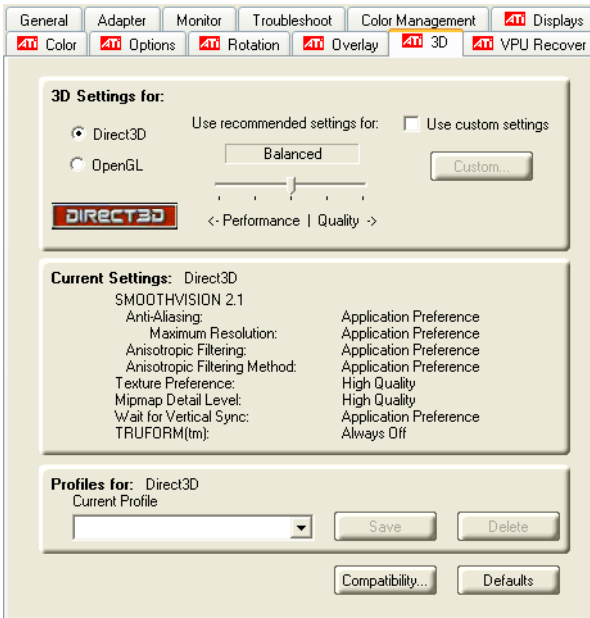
General | Adapter | Monitor | Troubleshoot | Color Management | ATI Displays
ATI Color | ATI Options | ATI Rotation | ATI Overlay | ATI 3D | ATI VPU Recover

3D Settings for:
Direct3D
OpenGL
DIRECT3D
Use recommended settings for:
Balanced
<- Performance | Quality ->
Use custom settings
Custom...

Current Settings: Direct3D
SMOOTHVISION 2.1
| | |
|---|---|
| Anti-Aliasing: | Application Preference |
| Maximum Resolution: | Application Preference |
| Anisotropic Filtering: | Application Preference |
| Anisotropic Filtering Method: | Application Preference |
| Texture Preference: | High Quality |
| Mipmap Detail Level: | High Quality |
| Wait for Vertical Sync: | Application Preference |
| TRUFORM(tm): | Always Off |

Profiles for: Direct3D
Current Profile
Save
Delete

Compatibility...
Defaults